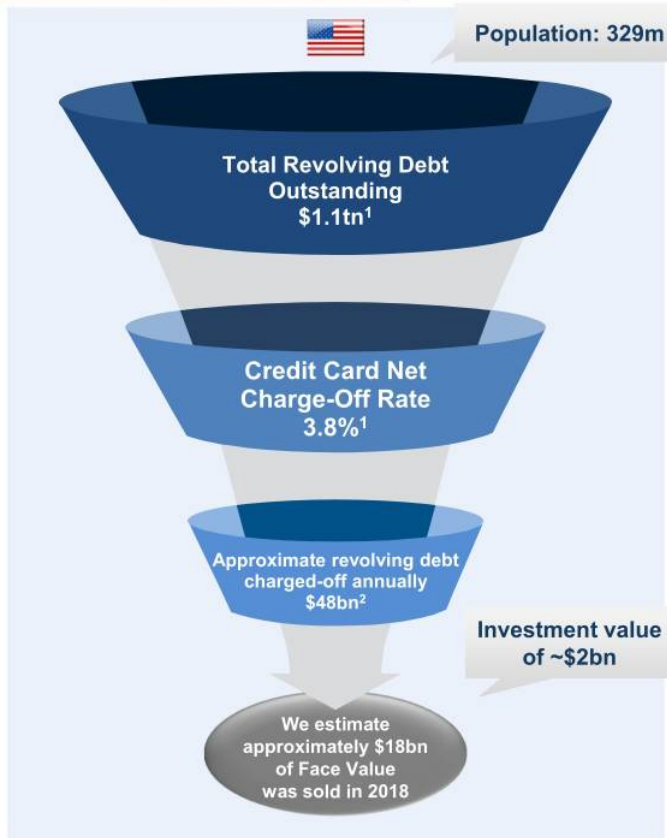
Population: 329m

Total Revolving Debt Outstanding $1.1tn$^1$

Credit Card Net Charge-Off Rate 3.8%$^1$

Approximate revolving debt charged-off annually $48bn$^2$

Investment value of ~$2bn

We estimate approximately $18bn of Face Value was sold in 2018